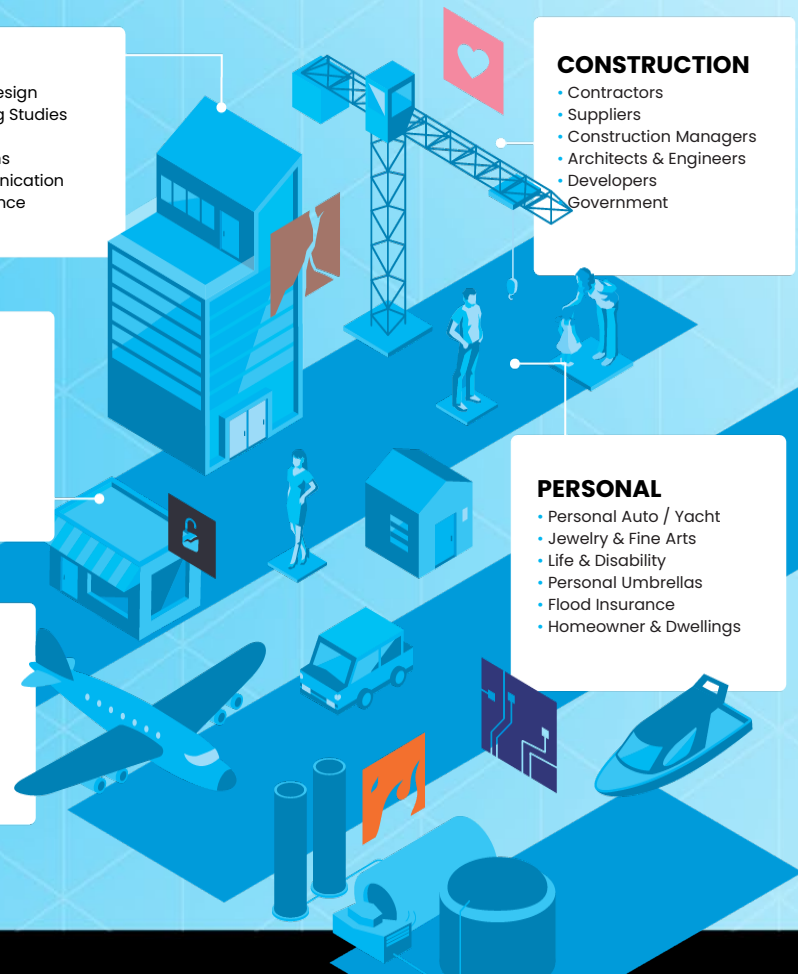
esign
g Studies

s
nication
nce

CONSTRUCTION
• Contractors
• Suppliers
• Construction Managers
• Architects & Engineers
• Developers
• Government

PERSONAL
• Personal Auto / Yacht
• Jewelry & Fine Arts
• Life & Disability
• Personal Umbrellas
• Flood Insurance
• Homeowner & Dwellings